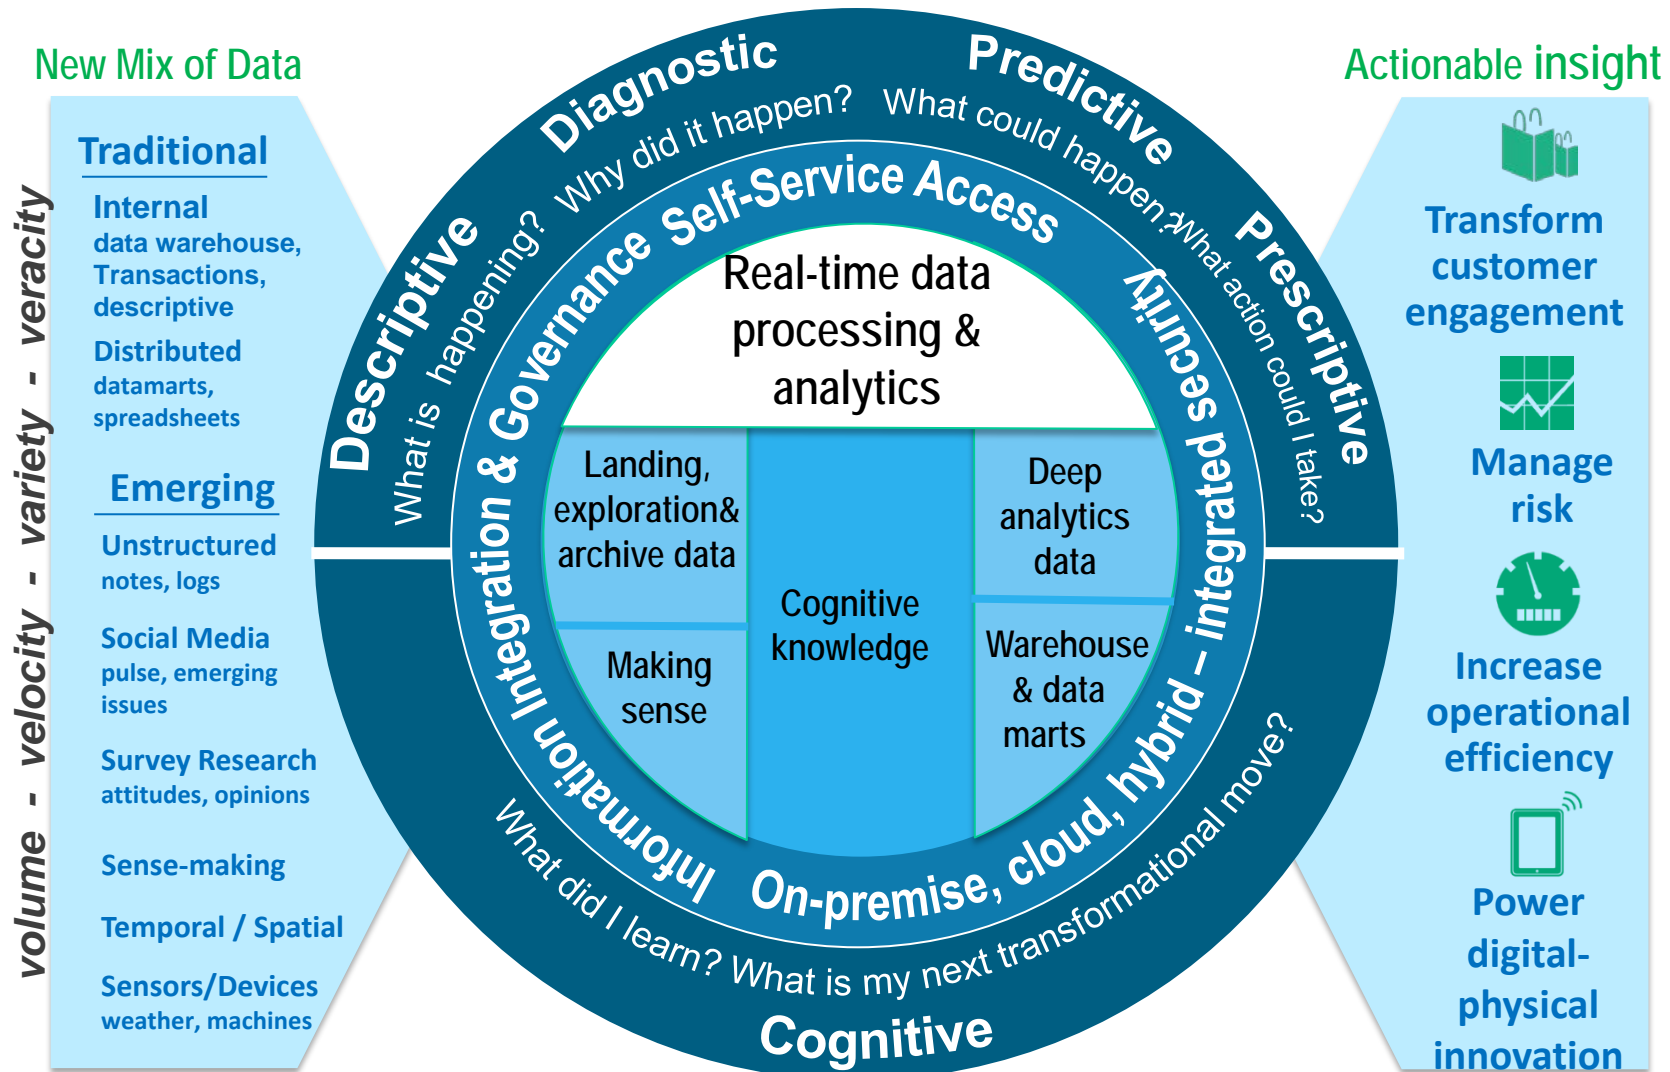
New Mix of Data

volume - velocity - variety - veracity

Traditional

Internal
data warehouse, Transactions, descriptive

Distributed
datamarts, spreadsheets

Emerging

Unstructured
notes, logs

Social Media
pulse, emerging issues

Survey Research
attitudes, opinions

Sense-making

Temporal / Spatial

Sensors/Devices
weather, machines

Descriptive
What is happening?

Diagnostic
Why did it happen?

Predictive
What could happen?

Prescriptive
What action could I take?

Cognitive
What did I learn? What is my next transformational move?

Information Integration & Governance Self-Service Access

Integrated security

On-premise, cloud, hybrid –

Real-time data processing & analytics

Landing, exploration& archive data

Making sense

Cognitive knowledge

Deep analytics data

Warehouse & data marts

Actionable insight

Transform customer engagement

Manage risk

Increase operational efficiency

Power digital-physical innovation